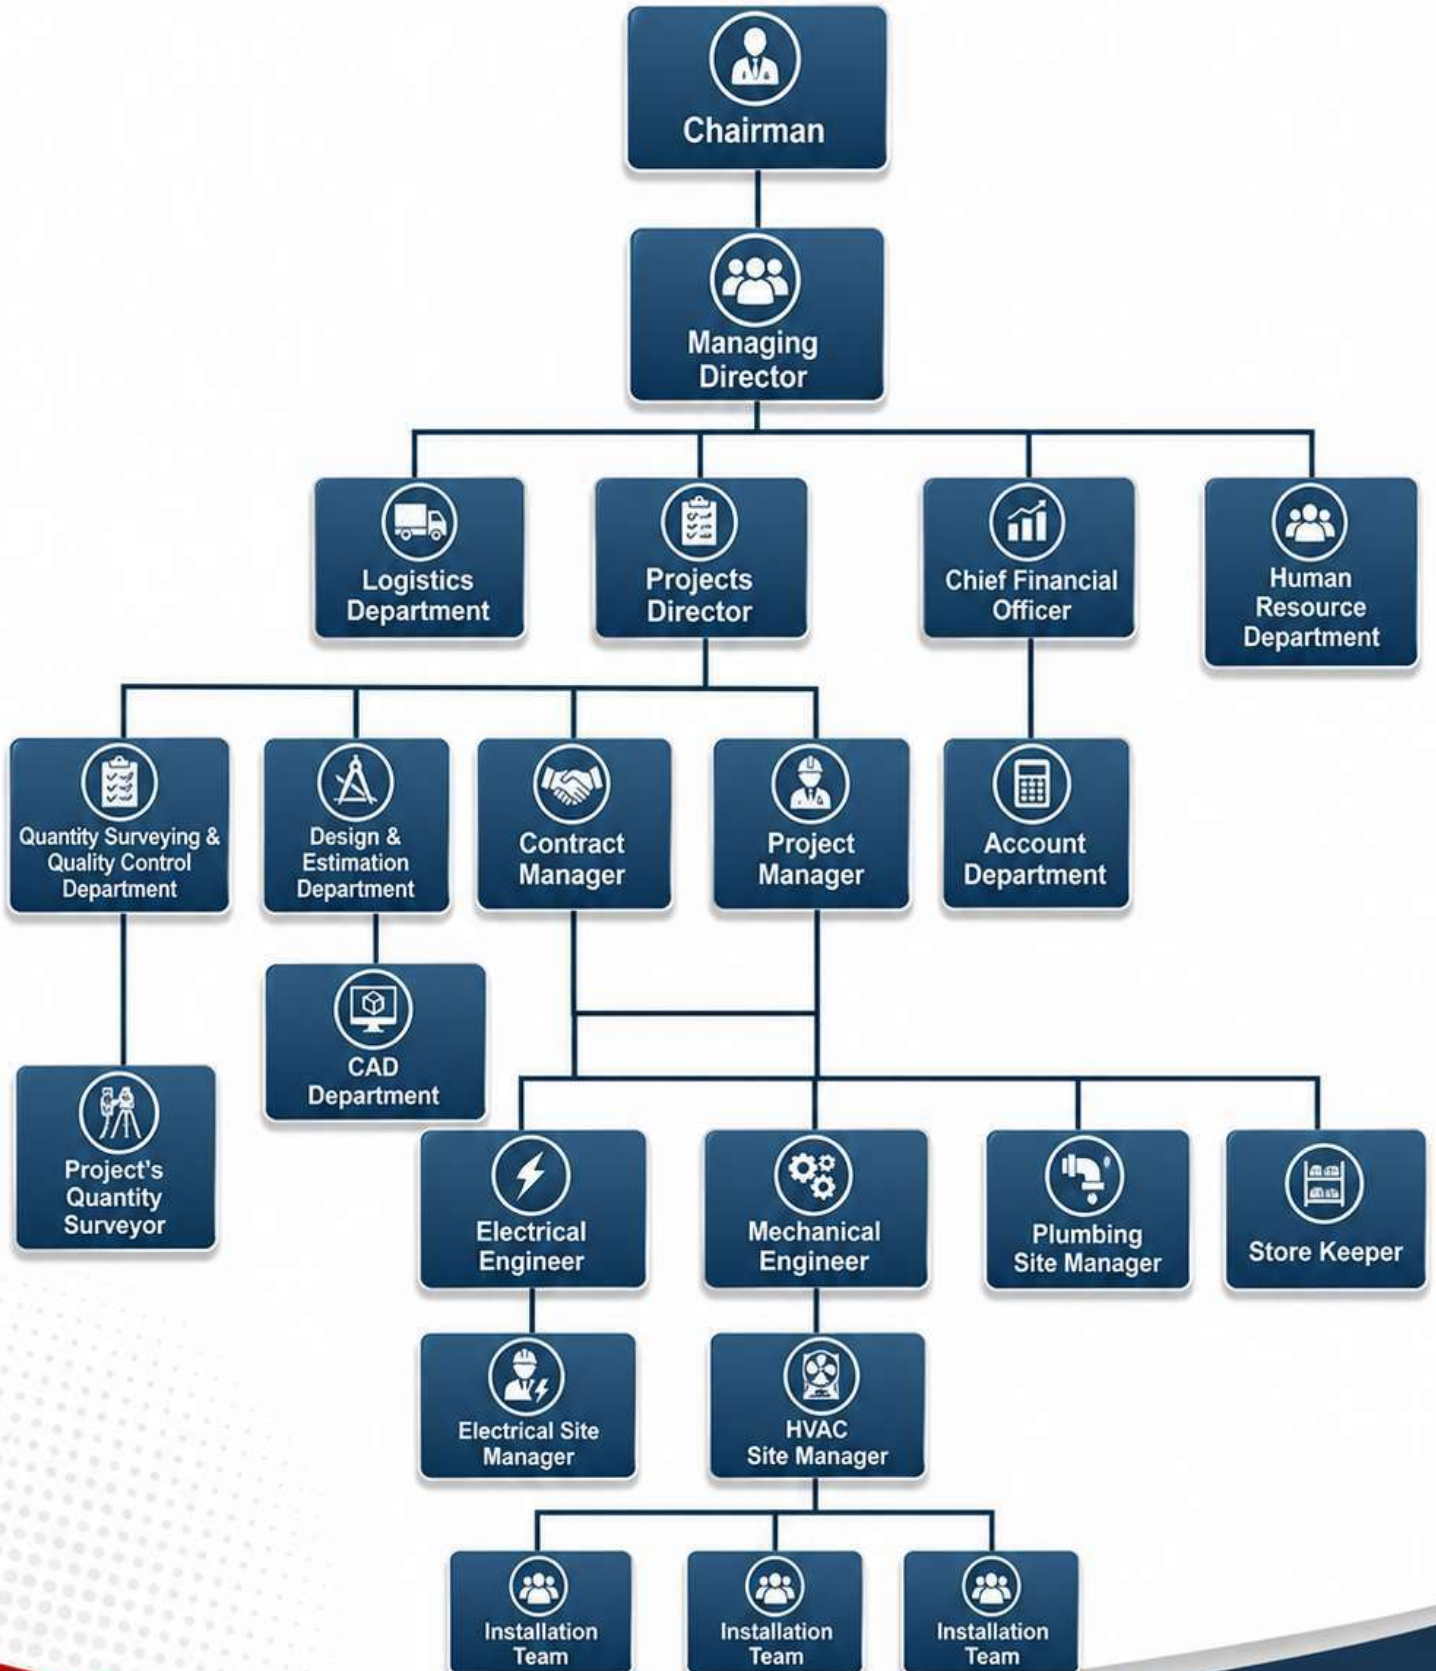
Chairman

Managing Director

Logistics Department

Projects Director

Chief Financial Officer

Human Resource Department

Quantity Surveying & Quality Control Department

Design & Estimation Department

Contract Manager

Project Manager

Account Department

CAD Department

Project's Quantity Surveyor

Electrical Engineer

Mechanical Engineer

Plumbing Site Manager

Store Keeper

Electrical Site Manager

HVAC Site Manager

Installation Team

Installation Team

Installation Team